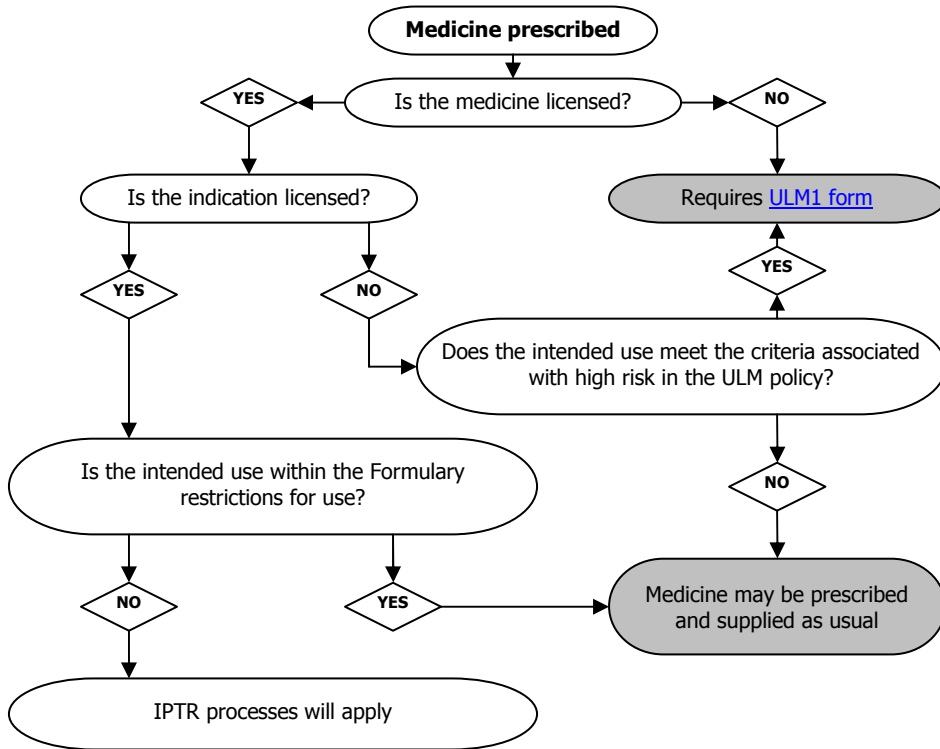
**Medicine prescribed**

Is the medicine licensed?

YES

NO

Is the indication licensed?

Requires ULM1 form

YES

YES

NO

Does the intended use meet the criteria associated with high risk in the ULM policy?

Is the intended use within the Formulary restrictions for use?

NO

NO

YES

Medicine may be prescribed and supplied as usual

IPTR processes will apply